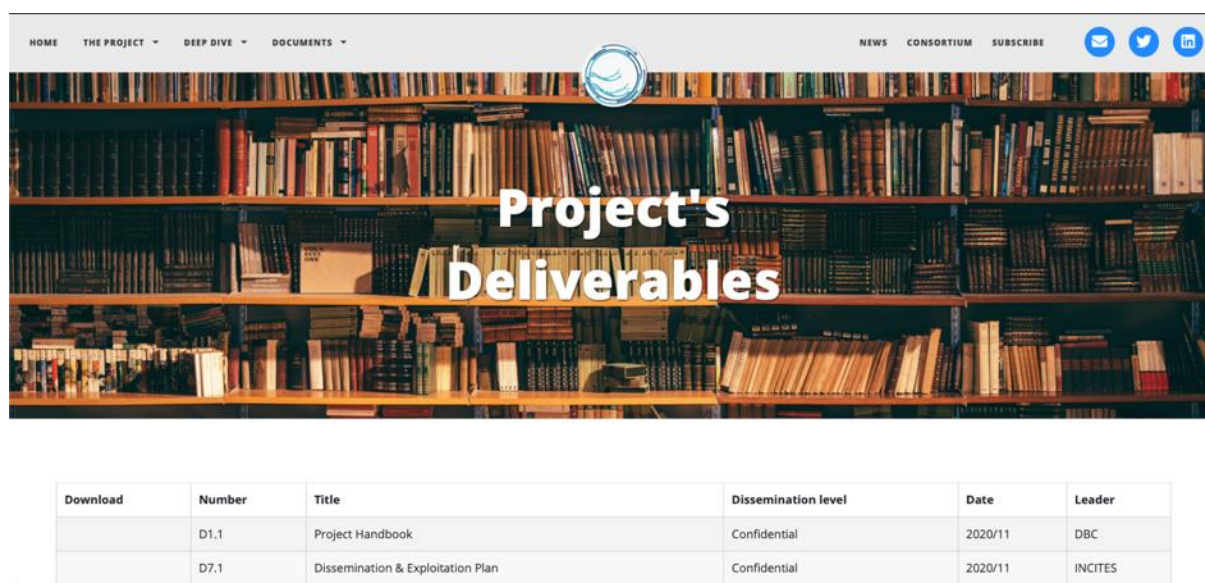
HOME THE PROJECT ▾ DEEP DIVE ▾ DOCUMENTS ▾

NEWS CONSORTIUM SUBSCRIBE

Project's Deliverables

| Download | Number | Title | Dissemination level | Date | Leader |
|---|---|---|---|---|---|
| | D1.1 | Project Handbook | Confidential | 2020/11 | DBC |
| | D7.1 | Dissemination & Exploitation Plan | Confidential | 2020/11 | INCITES |